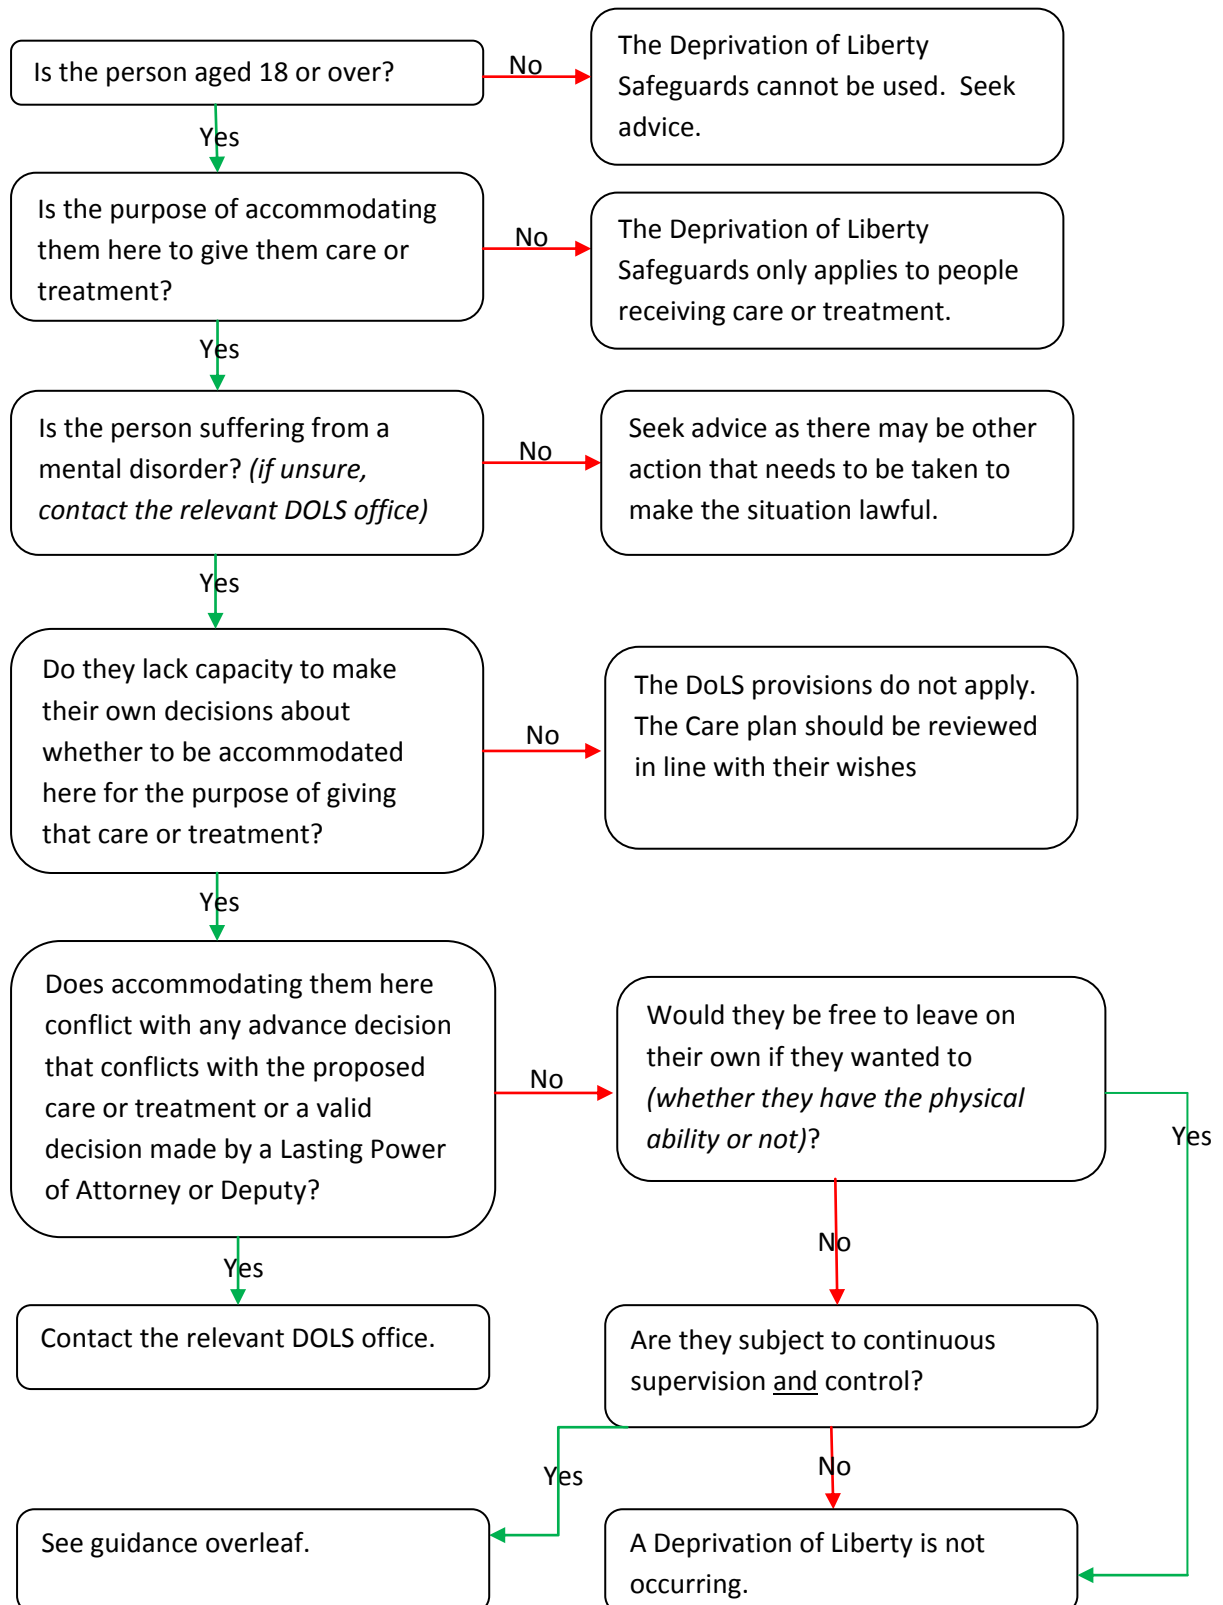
Is the person aged 18 or over?

No

The Deprivation of Liberty Safeguards cannot be used. Seek advice.

Yes

Is the purpose of accommodating them here to give them care or treatment?

No

The Deprivation of Liberty Safeguards only applies to people receiving care or treatment.

Yes

Is the person suffering from a mental disorder? *(if unsure, contact the relevant DOLS office)*

No

Seek advice as there may be other action that needs to be taken to make the situation lawful.

Yes

Do they lack capacity to make their own decisions about whether to be accommodated here for the purpose of giving that care or treatment?

No

The DoLS provisions do not apply. The Care plan should be reviewed in line with their wishes

Yes

Does accommodating them here conflict with any advance decision that conflicts with the proposed care or treatment or a valid decision made by a Lasting Power of Attorney or Deputy?

No

Would they be free to leave on their own if they wanted to *(whether they have the physical ability or not)*?

Yes

Yes

Contact the relevant DOLS office.

No

Are they subject to continuous supervision and control?

Yes

No

See guidance overleaf.

A Deprivation of Liberty is not occurring.